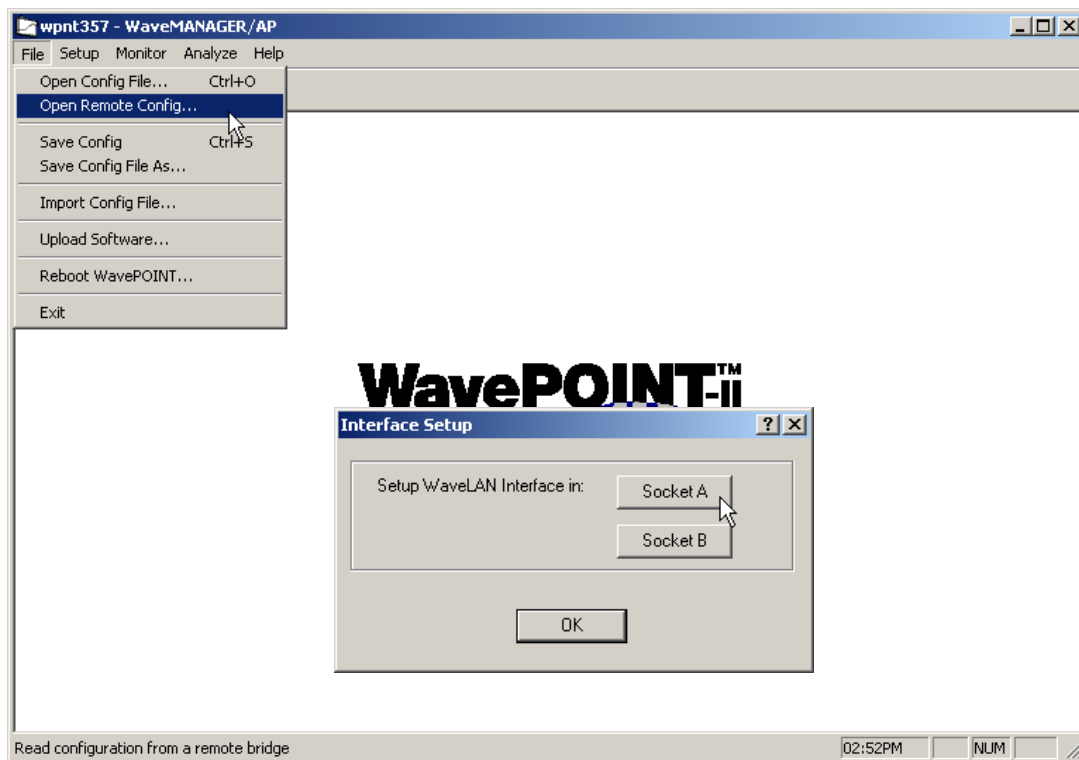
wpnt357 - WaveMANAGER/AP

File Setup Monitor Analyze Help

Open Config File... Ctrl+O
Open Remote Config...
Save Config Ctrl+S
Save Config File As...
Import Config File...
Upload Software...
Reboot WavePOINT...
Exit

WavePOINT™-II

Interface Setup

Setup WaveLAN Interface in:

Socket A

Socket B

OK

Read configuration from a remote bridge

02:52PM

NUM